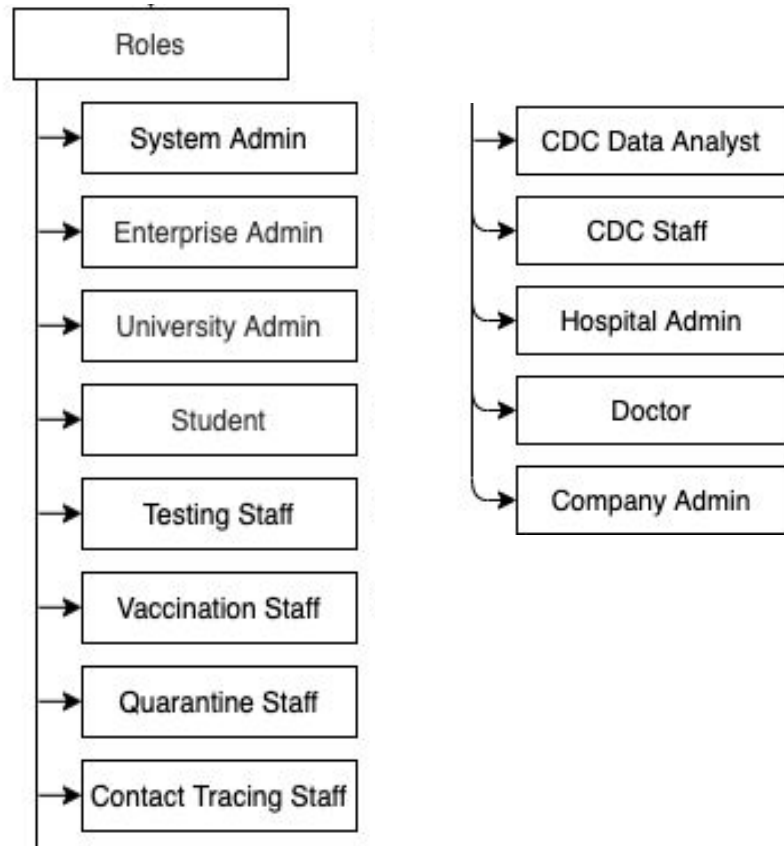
Roles

System Admin

Enterprise Admin

University Admin

Student

Testing Staff

Vaccination Staff

Quarantine Staff

Contact Tracing Staff

CDC Data Analyst

CDC Staff

Hospital Admin

Doctor

Company Admin